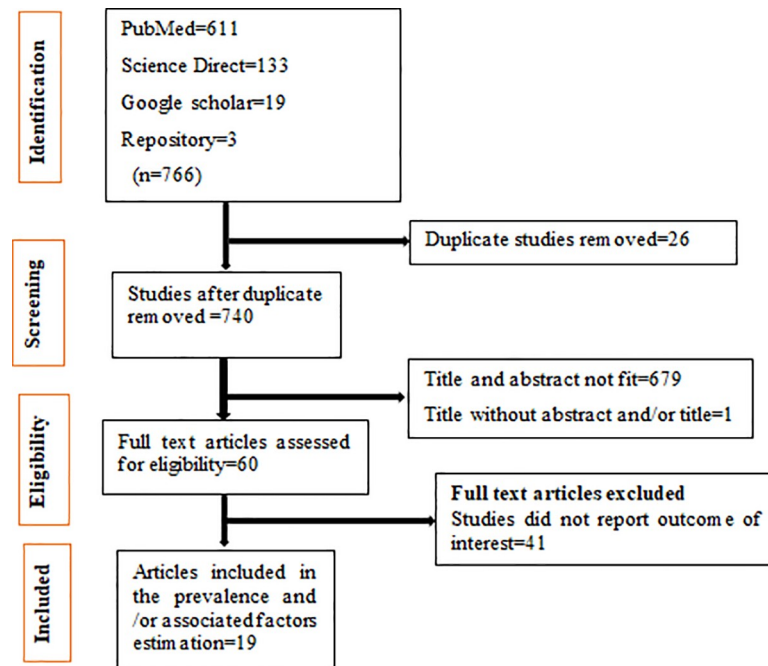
Identification

PubMed=611
Science Direct=133
Google scholar=19
Repository=3
(n=766)

Duplicate studies removed=26

Screening

Studies after duplicate removed =740

Title and abstract not fit=679
Title without abstract and/or title=1

Eligibility

Full text articles assessed for eligibility=60

Full text articles excluded
Studies did not report outcome of interest=41

Included

Articles included in the prevalence and /or associated factors estimation=19